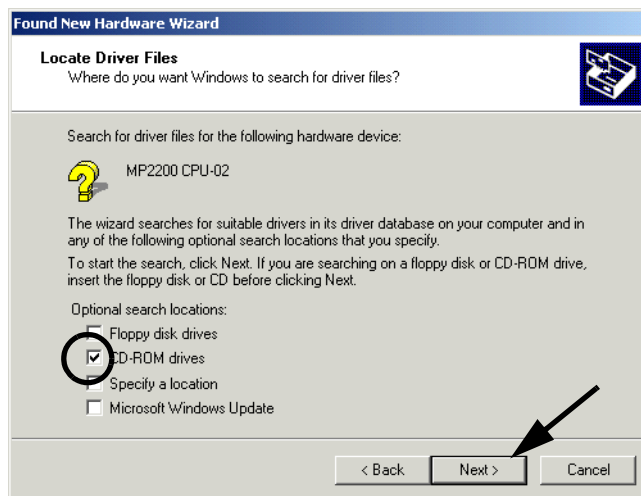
Found New Hardware Wizard

Locate Driver Files
Where do you want Windows to search for driver files?

Search for driver files for the following hardware device:

MP2200 CPU-02

The wizard searches for suitable drivers in its driver database on your computer and in any of the following optional search locations that you specify.

To start the search, click Next. If you are searching on a floppy disk or CD-ROM drive, insert the floppy disk or CD before clicking Next.

Optional search locations:

Floppy disk drives

CD-ROM drives

Specify a location

Microsoft Windows Update

< Back Next > Cancel